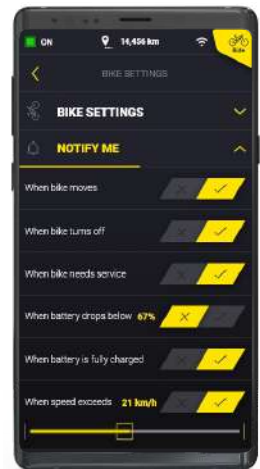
ON 14,456 km

Bike

BIKE SETTINGS

BIKE SETTINGS

NOTIFY ME

When bike moves

When bike turns off

When bike needs service

When battery drops below 67%

When battery is fully charged

When speed exceeds 21 km/h